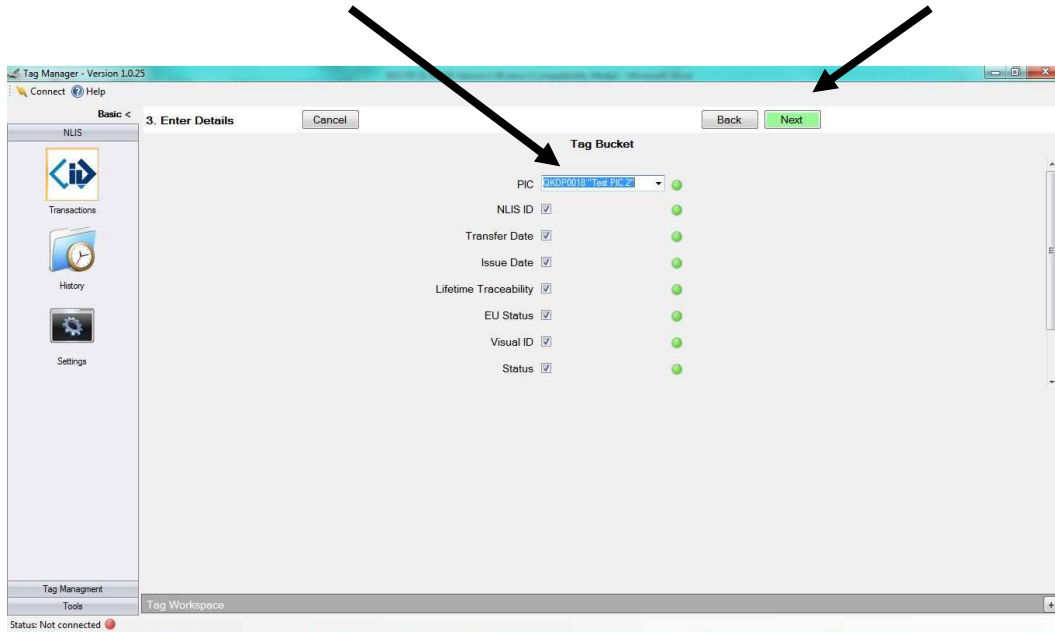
Tag Manager - Version 1.0.25

Connect Help

Basic <

NLIS

Transactions

History

Settings

Tag Managment

Tools

Status: Not connected

3. Enter Details

Cancel

Back

Next

Tag Bucket

PIC 2KDP0018 "Test PIC 2"

NLIS ID

Transfer Date

Issue Date

Lifetime Traceability

EU Status

Visual ID

Status

Tag Workspace